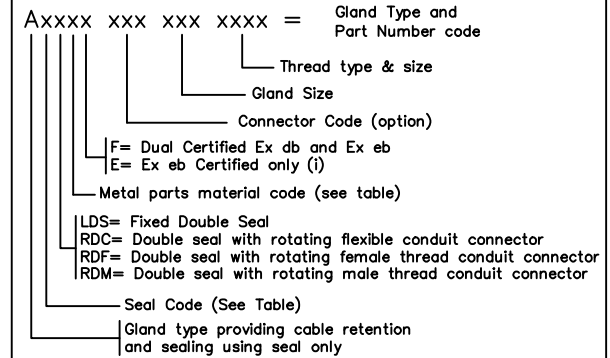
Axxxx xxx xxx xxxx = Gland Type and Part Number code

Thread type & size

Gland Size

Connector Code (option)

F= Dual Certified Ex db and Ex eb
E= Ex eb Certified only (i)

Metal parts material code (see table)

LDS= Fixed Double Seal
RDC= Double seal with rotating flexible conduit connector
RDF= Double seal with rotating female thread conduit connector
RDM= Double seal with rotating male thread conduit connector

Seal Code (See Table)

Gland type providing cable retention and sealing using seal only